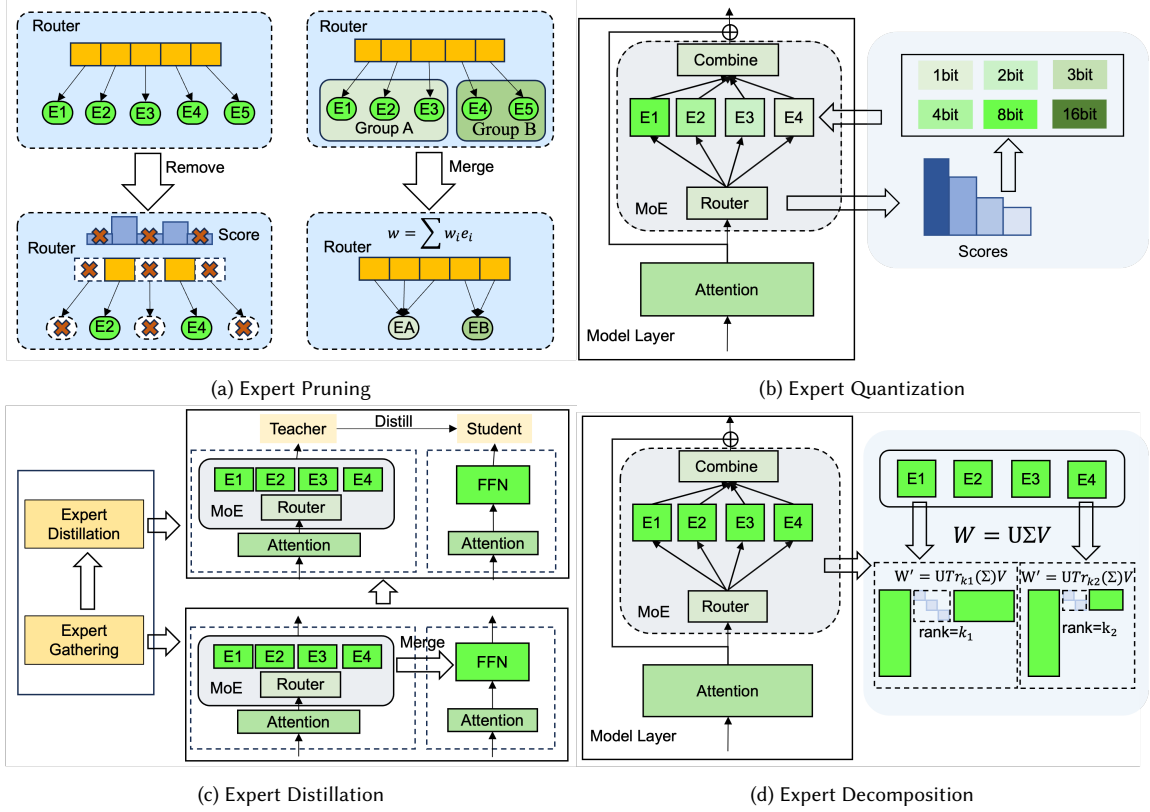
Router

E1 E2 E3 E4 E5

Remove

Router Score

E2 E4

Router

E1 E2 E3 E4 E5

Group A Group B

Merge

$w = \sum w_i e_i$

Router

EA EB

(a) Expert Pruning

Combine

E1 E2 E3 E4

MoE

Router

Attention

Model Layer

1bit 2bit 3bit

4bit 8bit 16bit

Scores

(b) Expert Quantization

Teacher Distill Student

E1 E2 E3 E4

MoE Router

Attention

FFN

Attention

Expert Distillation

Expert Gathering

E1 E2 E3 E4

MoE Router

Attention

Merge

FFN

Attention

(c) Expert Distillation

Combine

E1 E2 E3 E4

MoE

Router

Attention

Model Layer

E1 E2 E3 E4

$W = U\Sigma V$

$W' = UTr_{k1}(\Sigma)V$

$W' = UTr_{k2}(\Sigma)V$

rank=$k_1$

rank=$k_2$

(d) Expert Decomposition